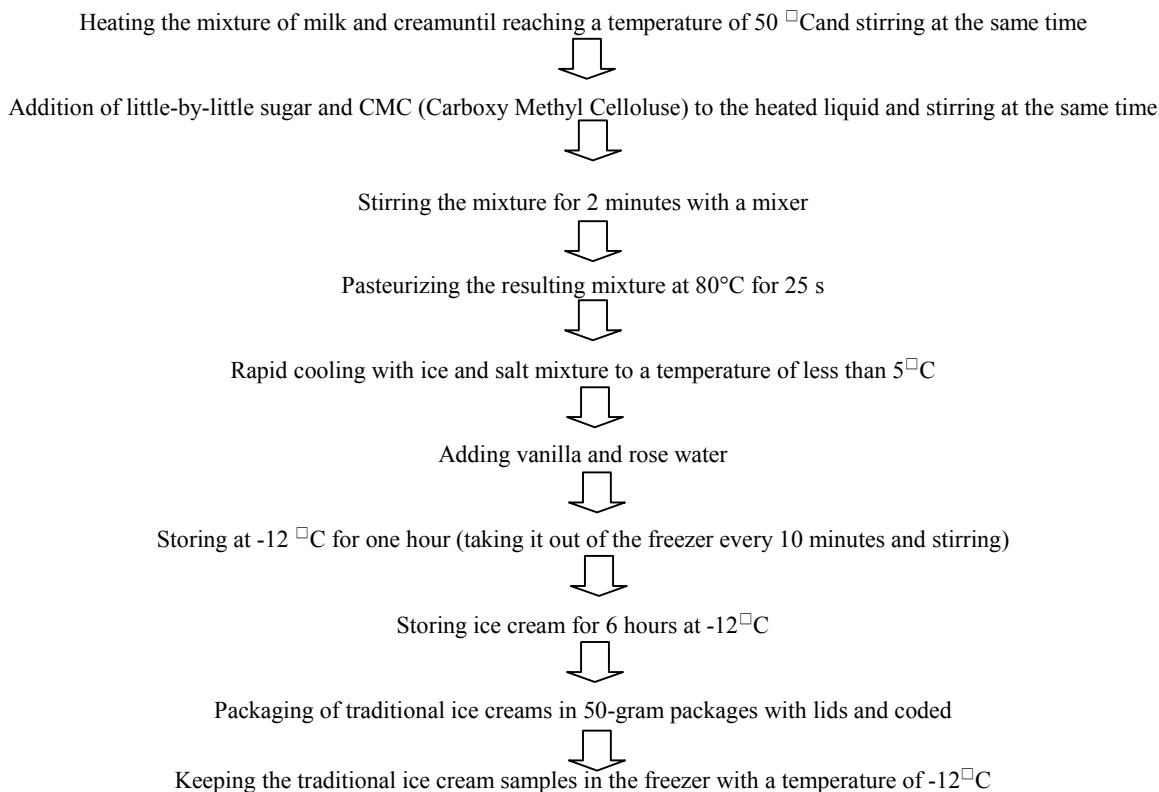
Heating the mixture of milk and creamuntil reaching a temperature of 50 □Cand stirring at the same time

Addition of little-by-little sugar and CMC (Carboxy Methyl Celloluse) to the heated liquid and stirring at the same time

Stirring the mixture for 2 minutes with a mixer

Pasteurizing the resulting mixture at 80°C for 25 s

Rapid cooling with ice and salt mixture to a temperature of less than 5□C

Adding vanilla and rose water

Storing at -12 □C for one hour (taking it out of the freezer every 10 minutes and stirring)

Storing ice cream for 6 hours at -12□C

Packaging of traditional ice creams in 50-gram packages with lids and coded

Keeping the traditional ice cream samples in the freezer with a temperature of -12□C